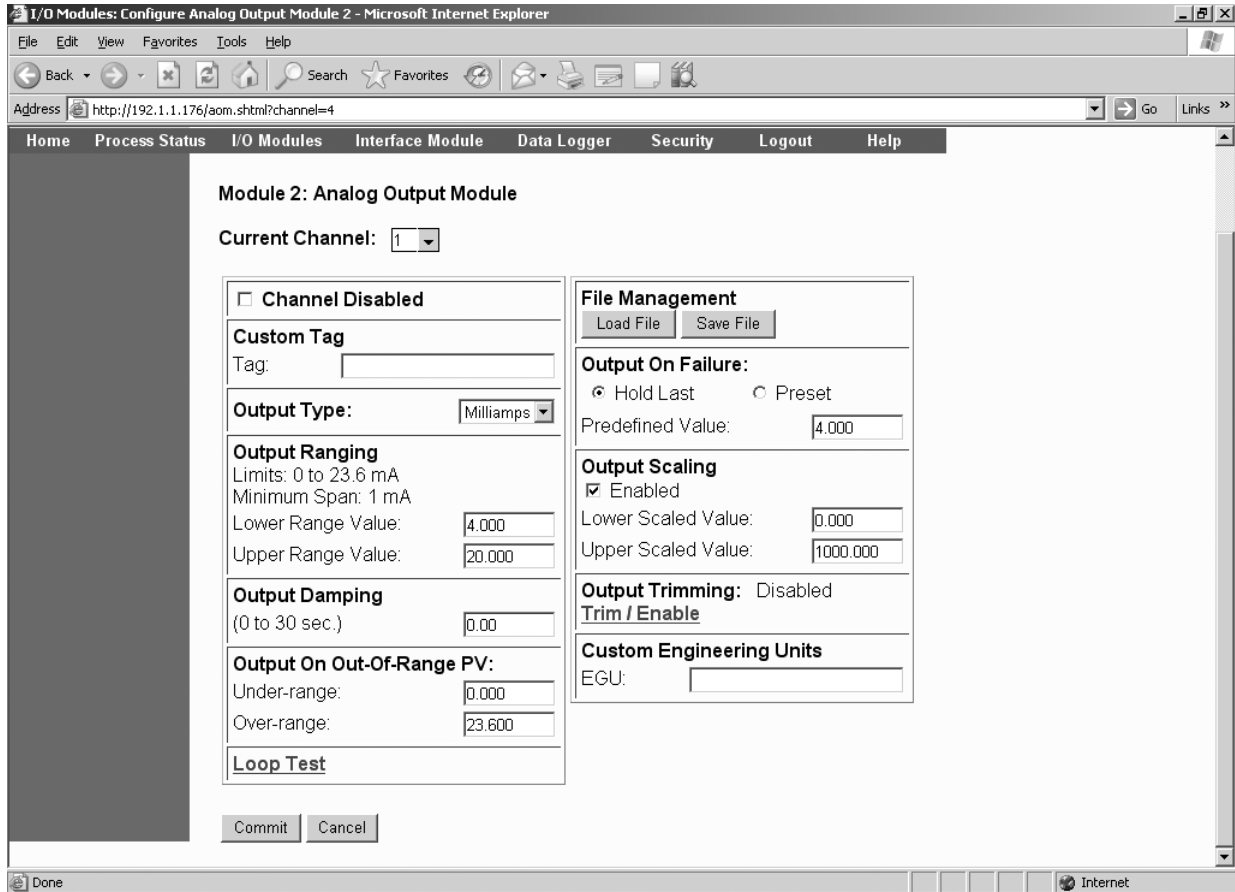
I/O Modules: Configure Analog Output Module 2 - Microsoft Internet Explorer

File Edit View Favorites Tools Help

Back Search Favorites

Address http://192.1.1.176/aom.shtml?channel=4

Go Links »

Home Process Status I/O Modules Interface Module Data Logger Security Logout Help

Module 2: Analog Output Module

Current Channel: 1

Channel Disabled

Custom Tag
Tag:

Output Type: Milliamps

Output Ranging
Limits: 0 to 23.6 mA
Minimum Span: 1 mA
Lower Range Value: 4.000
Upper Range Value: 20.000

Output Damping
(0 to 30 sec.) 0.00

Output On Out-Of-Range PV:
Under-range: 0.000
Over-range: 23.600

Loop Test

File Management
Load File Save File

Output On Failure:
Hold Last Preset
Predefined Value: 4.000

Output Scaling
Enabled
Lower Scaled Value: 0.000
Upper Scaled Value: 1000.000

Output Trimming: Disabled
Trim / Enable

Custom Engineering Units
EGU:

Commit Cancel

Done Internet